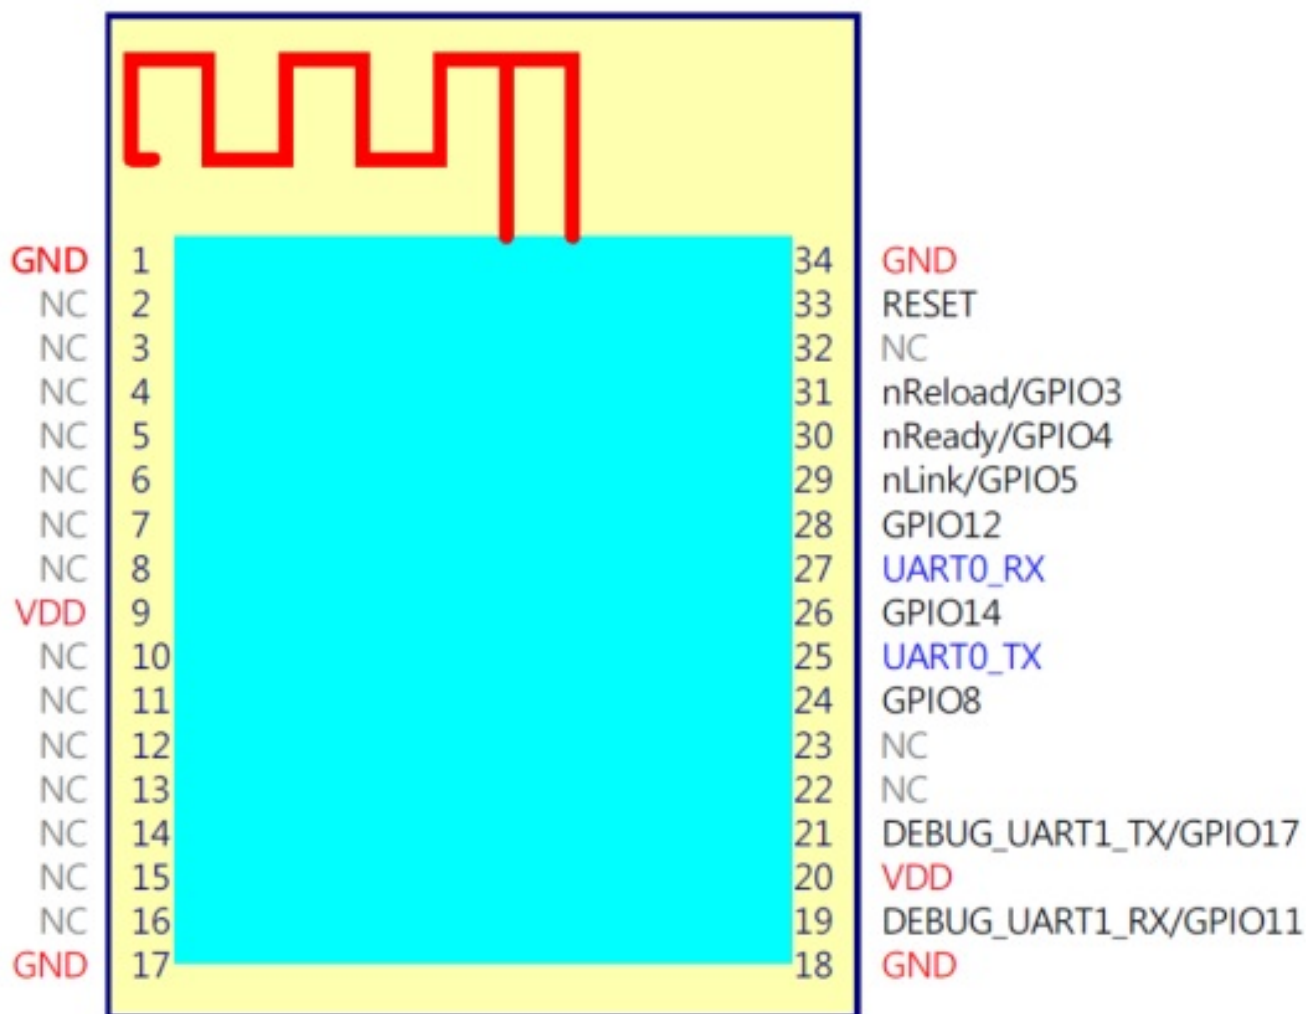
GND 1
NC 2
NC 3
NC 4
NC 5
NC 6
NC 7
NC 8
VDD 9
NC 10
NC 11
NC 12
NC 13
NC 14
NC 15
NC 16
GND 17

34 GND
33 RESET
32 NC
31 nReload/GPIO3
30 nReady/GPIO4
29 nLink/GPIO5
28 GPIO12
27 UART0_RX
26 GPIO14
25 UART0_TX
24 GPIO8
23 NC
22 NC
21 DEBUG_UART1_TX/GPIO17
20 VDD
19 DEBUG_UART1_RX/GPIO11
18 GND